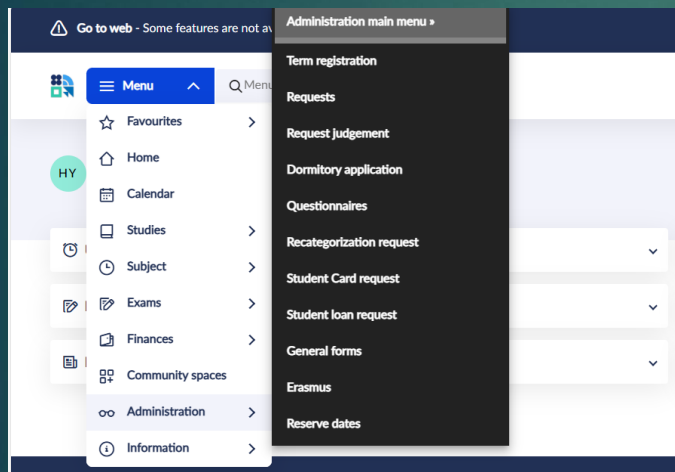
Go to web - Some features are not av

Menu
Menu

HY

Favourites
Home
Calendar
Studies
Subject
Exams
Finances
Community spaces
Administration
Information

Administration main menu »
Term registration
Requests
Request judgement
Dormitory application
Questionnaires
Recategorization request
Student Card request
Student loan request
General forms
Erasmus
Reserve dates